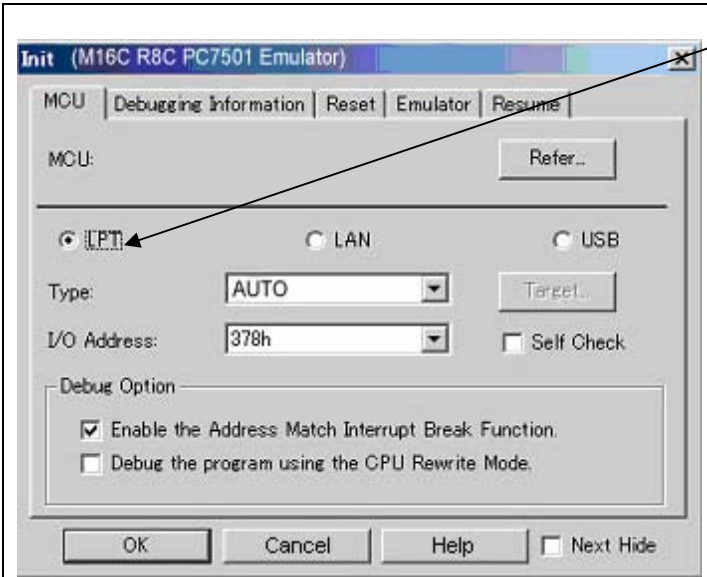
Init (M16C R8C PC7501 Emulator)

MCU | Debugging Information | Reset | Emulator | Resume

MCU:

Refer...

LPT

LAN

USB

Type:

AUTO

Target...

I/O Address:

378h

Self Check

Debug Option

Enable the Address Match Interrupt Break Function.

Debug the program using the CPU Rewrite Mode.

OK

Cancel

Help

Next Hide